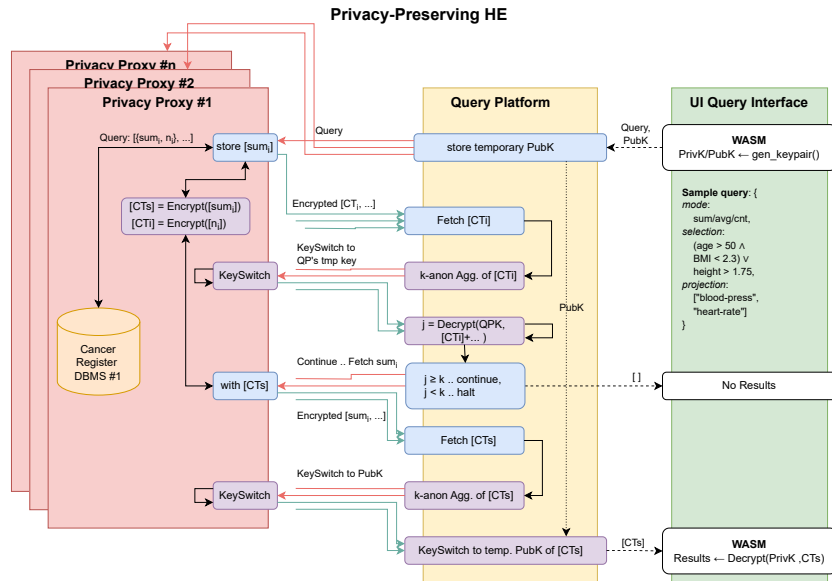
Privacy-Preserving HE

Privacy Proxy #n
Privacy Proxy #2
Privacy Proxy #1

Query Platform

UI Query Interface

Query: [{sum$_i$, n$_i$}, ...]

store [sum$_i$]

Query

store temporary PubK

Query, PubK

WASM
PrivK/PubK ← gen_keypair()

[CTs] = Encrypt([sum$_i$])
[CTi] = Encrypt([n$_i$])

Encrypted [CT$_i$, ...]

Fetch [CTi]

Sample query: {
mode:
sum/avg/cnt,
selection:
(age > 50 ∧
BMI < 2.3) ∨
height > 1.75,
projection:
["blood-press",
"heart-rate"]
}

KeySwitch to QP's tmp key

KeySwitch

k-anon Agg. of [CTi]

PubK

j = Decrypt(QPK, [CTi]+... )

Cancer Register DBMS #1

Continue .. Fetch sum$_i$

with [CTs]

j ≥ k .. continue,
j < k .. halt

[ ]

No Results

Encrypted [sum$_i$, ...]

Fetch [CTs]

KeySwitch to PubK

KeySwitch

k-anon Agg. of [CTs]

KeySwitch to temp. PubK of [CTs]

[CTs]

WASM
Results ← Decrypt(PrivK ,CTs)